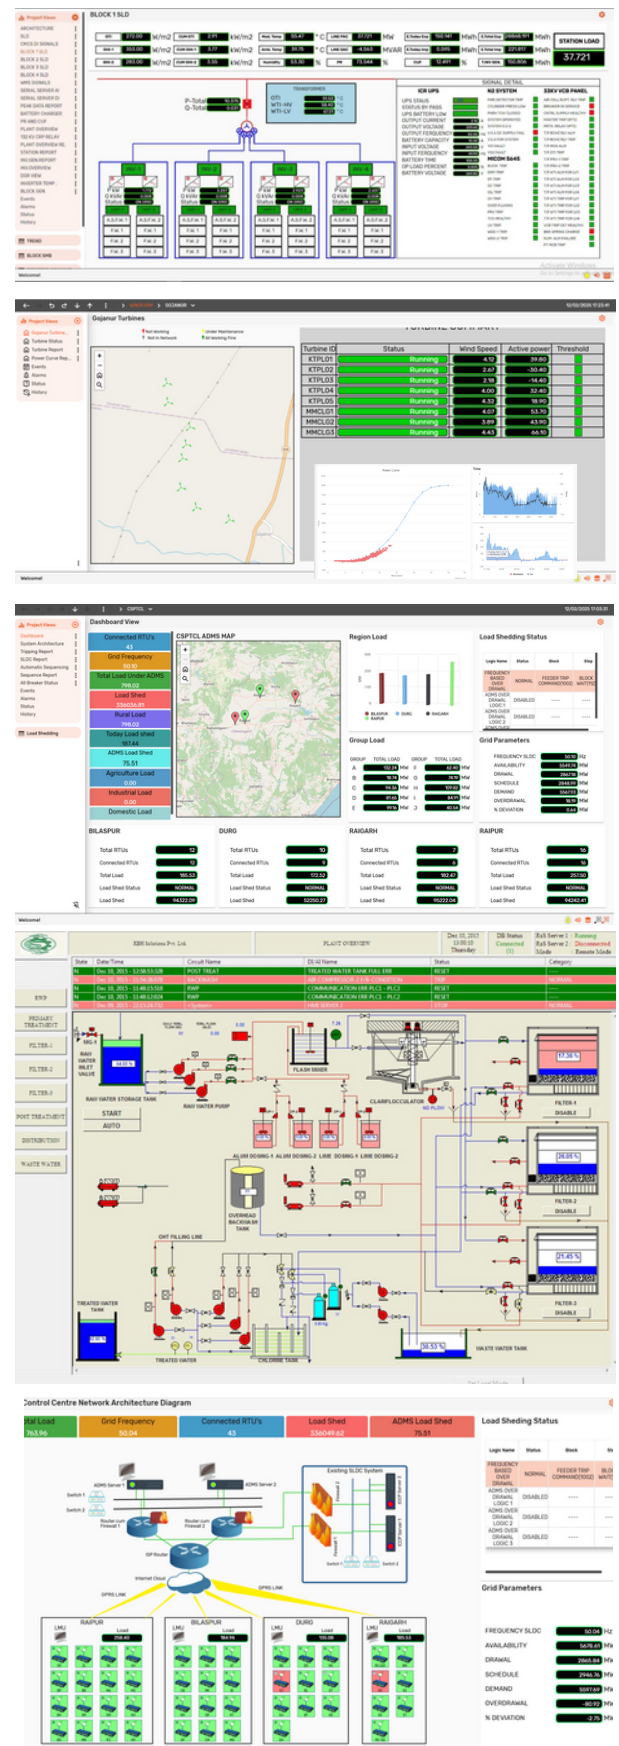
Project Views
BLOCK 1 SLD
STATION LOAD
37.721
TRANSFORMER
SIGNAL DETAIL
ICR UPS
N2 SYSTEM
33KV VCB PANEL
MICOM S645
TREND
BLOCK SMB
Welcome!

Gajanur Turbines
TURBINE SUMMARY

| Turbine ID | Status | Wind Speed | Active power | Threshold |
|---|---|---|---|---|
| KTPL01 | Running | 4.12 | 39.80 | |
| KTPL02 | Running | 2.67 | -30.40 | |
| KTPL03 | Running | 2.18 | -14.40 | |
| KTPL04 | Running | 4.00 | 32.40 | |
| KTPL05 | Running | 4.32 | 18.90 | |
| MMCL01 | Running | 4.07 | 53.70 | |
| MMCL02 | Running | 3.89 | 43.90 | |
| MMCL03 | Running | 4.43 | 66.10 | |

Welcome!

Dashboard View
Connected RTU's
43
Grid Frequency
50.10
Total Load Under ADMS
798.02
Load Shed
336036.81
Rural Load
798.02
Today Load shed
157.46
ADMS Load Shed
75.51
Agriculture Load
0.00
Industrial Load
0.00
Domestic Load
CSPTCL ADMS MAP
Region Load
Load Shedding Status
Group Load
Grid Parameters
BILASPUR
DURG
RAIGARH
RAIPUR
Total RTUs
Connected RTUs
Total Load
Load Shed Status
NORMAL
Load Shed
Welcome!

PLANT OVERVIEW
RAW WATER STORAGE TANK
RAW WATER PUMP
START
AUTO
FLASH MIXER
CLARIFLOCCULATOR
ALUM DOSING-1 ALUM DOSING-2 LIME DOSING-1 LIME DOSING-2
OVERHEAD BACKWASH TANK
OHT FILLING LINE
TREATED WATER TANK
TREATED WATER
CHLORINE TANK
WASTE WATER TANK
FILTER-1
FILTER-2
FILTER-3
DISABLE
PRIMARY TREATMENT
POST TREATMENT
DISTRIBUTION
WASTE WATER

Control Centre Network Architecture Diagram
Total Load
763.96
Grid Frequency
50.04
Connected RTU's
43
Load Shed
336049.62
ADMS Load Shed
75.51
Load Shedding Status
Existing SLDC System
ADMS Server 1
ADMS Server 2
Switch 1
Switch 2
Router cum Firewall 1
Router cum Firewall 2
ISP Router
Internet Cloud
GPRS LINK
RAIPUR
BILASPUR
DURG
RAIGARH
LMU
Load
Grid Parameters
FREQUENCY SLDC 50.04
AVAILABILITY 5678.61
DRAWAL 2865.84
SCHEDULE 2946.16
DEMAND 5597.69
OVERDRAWAL -80.92
% DEVIATION -2.75